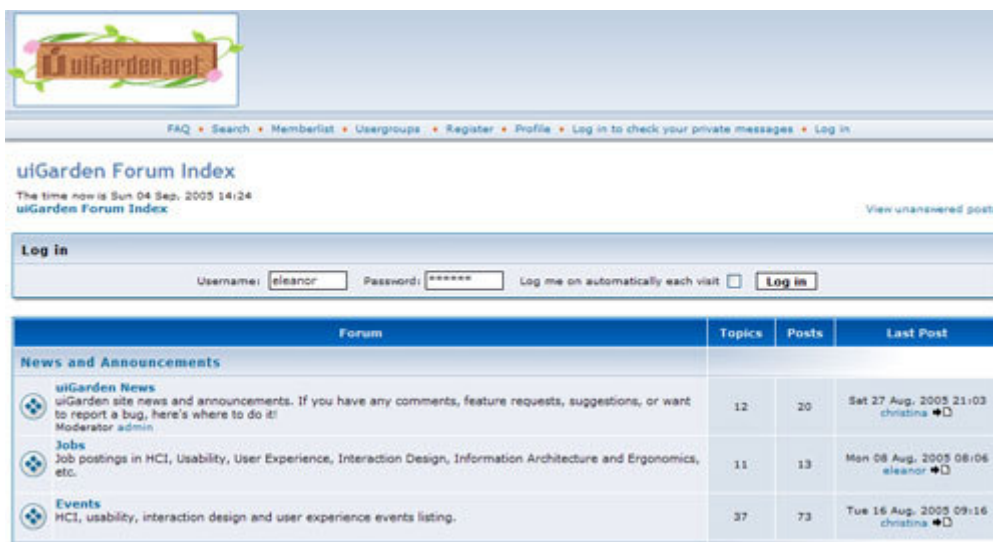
uiGarden.net

FAQ • Search • Memberlist • Usergroups • Register • Profile • Log in to check your private messages • Log in

uiGarden Forum Index

The time now is Sun 04 Sep. 2005 14:24
uiGarden Forum Index

View unanswered post

Log in

Username: eleanor Password: ****** Log me on automatically each visit Log in

| Forum | Topics | Posts | Last Post |
|---|---|---|---|
| News and Announcements | | | |
| uiGarden News<br>uiGarden site news and announcements. If you have any comments, feature requests, suggestions, or want to report a bug, here's where to do it!<br>Moderator admin | 12 | 20 | Sat 27 Aug. 2005 21:03<br>christina |
| Jobs<br>Job postings in HCI, Usability, User Experience, Interaction Design, Information Architecture and Ergonomics, etc. | 11 | 13 | Mon 08 Aug. 2005 08:06<br>eleanor |
| Events<br>HCI, usability, interaction design and user experience events listing. | 37 | 73 | Tue 16 Aug. 2005 09:16<br>christina |